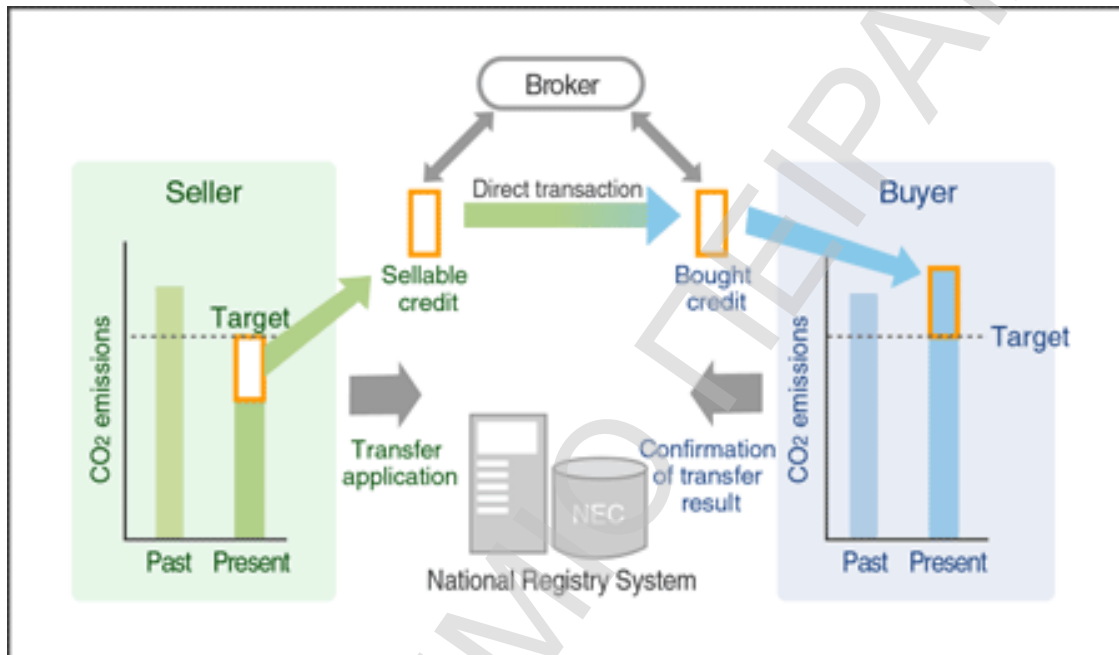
Broker

Direct transaction

Seller

Target

$CO_2$ emissions

Past Present

Sellable credit

Bought credit

Buyer

Target

$CO_2$ emissions

Past Present

Transfer application

Confirmation of transfer result

NEC

National Registry System